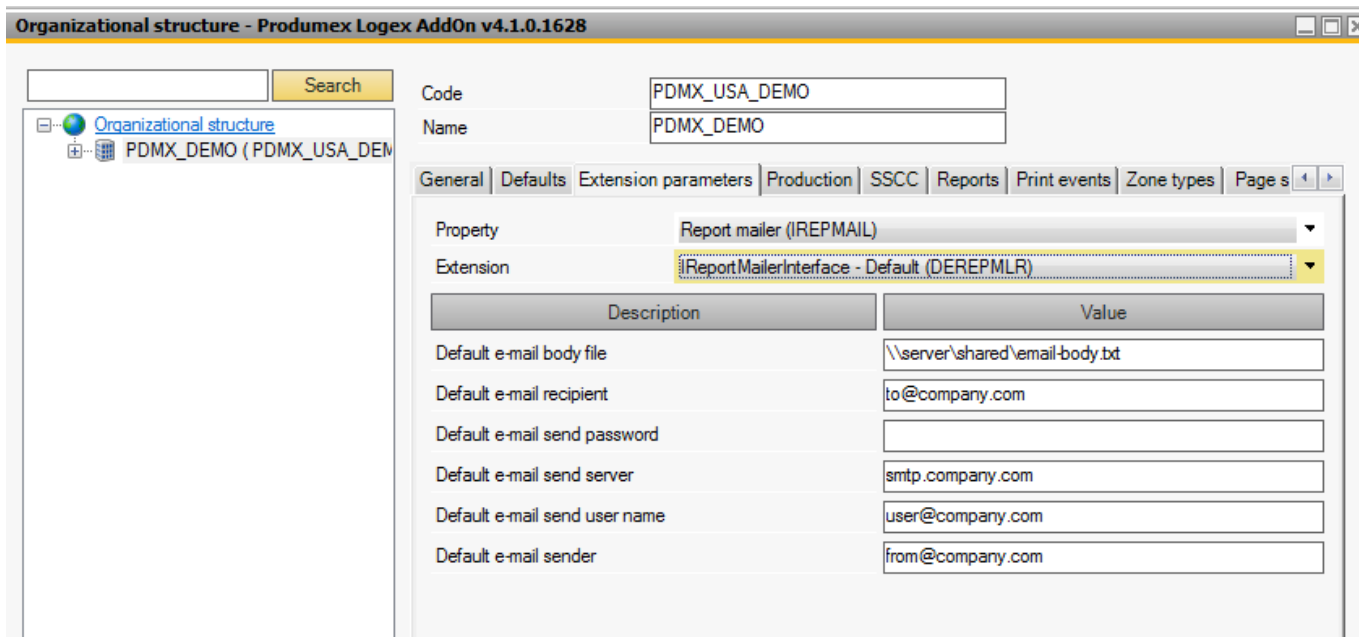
Organizational structure - Produmex Logex AddOn v4.1.0.1628

Search

Organizational structure
PDMX_DEMO ( PDMX_USA_DEM

Code PDMX_USA_DEMO
Name PDMX_DEMO

General | Defaults | Extension parameters | Production | SSCC | Reports | Print events | Zone types | Page s

Property Report mailer (IREPMAIL)
Extension IReportMailerInterface - Default (DEREPMLR)

| Description | Value |
|---|---|
| Default e-mail body file | \\server\shared\email-body.txt |
| Default e-mail recipient | to@company.com |
| Default e-mail send password | |
| Default e-mail send server | smtp.company.com |
| Default e-mail send user name | user@company.com |
| Default e-mail sender | from@company.com |